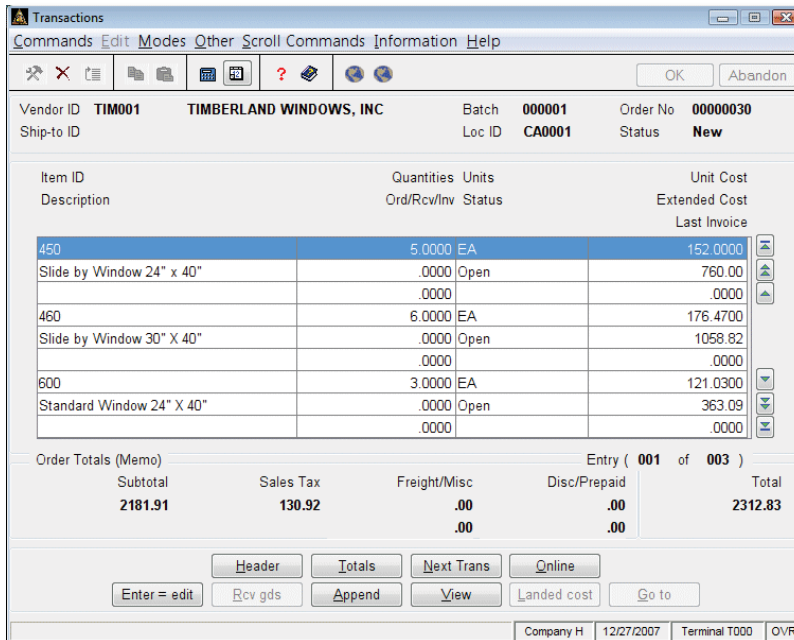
Transactions

Commands Edit Modes Other Scroll Commands Information Help

OK Abandon

Vendor ID TIM001 TIMBERLAND WINDOWS, INC
Ship-to ID

Batch 000001
Loc ID CA0001

Order No 00000030
Status New

| Item ID / Description | Quantities Ord/Rcv/Inv | Units Status | Unit Cost / Extended Cost / Last Invoice |
|---|---|---|---|
| 450 | 5.0000 | EA | 152.0000 |
| Slide by Window 24" x 40" | .0000 | Open | 760.00 |
| | .0000 | | .0000 |
| 460 | 6.0000 | EA | 176.4700 |
| Slide by Window 30" X 40" | .0000 | Open | 1058.82 |
| | .0000 | | .0000 |
| 600 | 3.0000 | EA | 121.0300 |
| Standard Window 24" X 40" | .0000 | Open | 363.09 |
| | .0000 | | .0000 |

Order Totals (Memo)
Entry ( 001 of 003 )

| Subtotal | Sales Tax | Freight/Misc | Disc/Prepaid | Total |
|---|---|---|---|---|
| 2181.91 | 130.92 | .00 | .00 | 2312.83 |
| | | .00 | .00 | |

Header Totals Next Trans Online
Enter = edit Rcv gds Append View Landed cost Go to

Company H 12/27/2007 Terminal T000 OVR